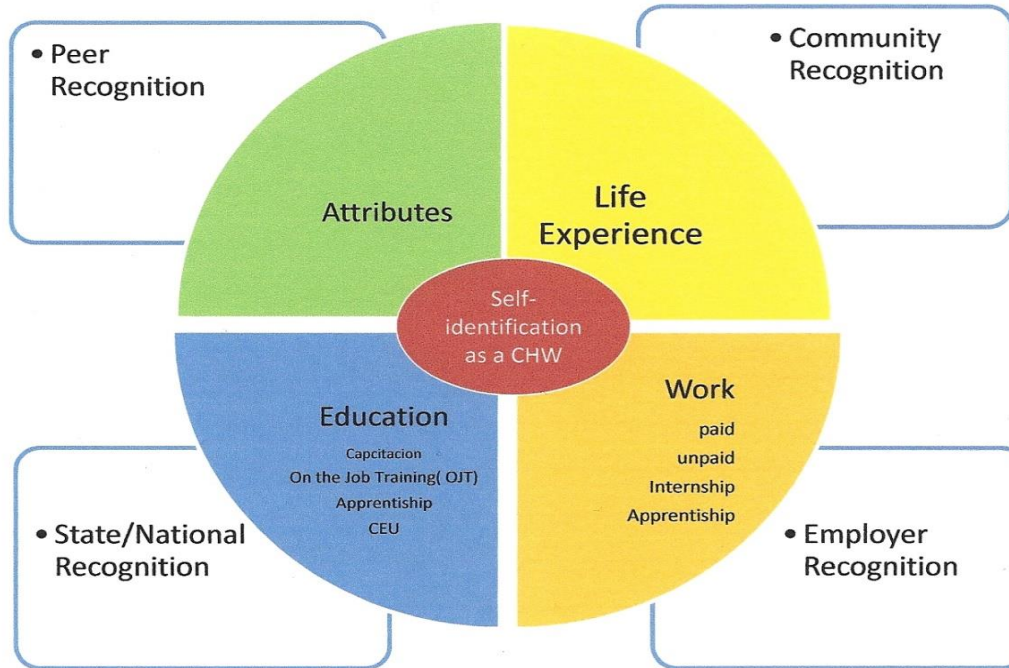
• Peer Recognition

• Community Recognition

Attributes

Life Experience

Self-identification as a CHW

Education
Capcitacion
On the Job Training( OJT)
Apprentiship
CEU

Work
paid
unpaid
Internship
Apprentiship

• State/National Recognition

• Employer Recognition